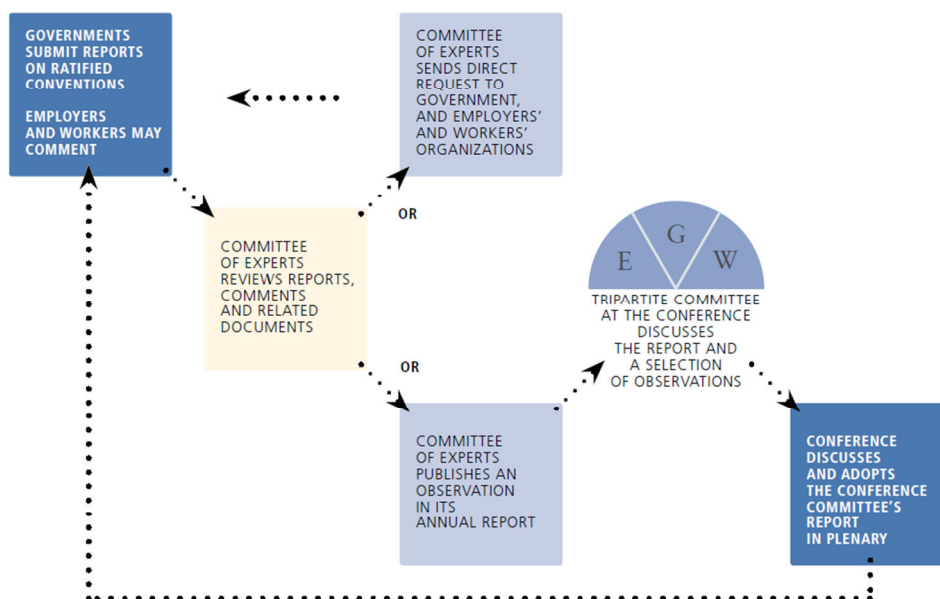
GOVERNMENTS SUBMIT REPORTS ON RATIFIED CONVENTIONS

EMPLOYERS AND WORKERS MAY COMMENT

COMMITTEE OF EXPERTS SENDS DIRECT REQUEST TO GOVERNMENT, AND EMPLOYERS' AND WORKERS' ORGANIZATIONS

OR

COMMITTEE OF EXPERTS REVIEWS REPORTS, COMMENTS AND RELATED DOCUMENTS

OR

E G W

TRIPARTITE COMMITTEE AT THE CONFERENCE DISCUSSES THE REPORT AND A SELECTION OF OBSERVATIONS

COMMITTEE OF EXPERTS PUBLISHES AN OBSERVATION IN ITS ANNUAL REPORT

CONFERENCE DISCUSSES AND ADOPTS THE CONFERENCE COMMITTEE'S REPORT IN PLENARY